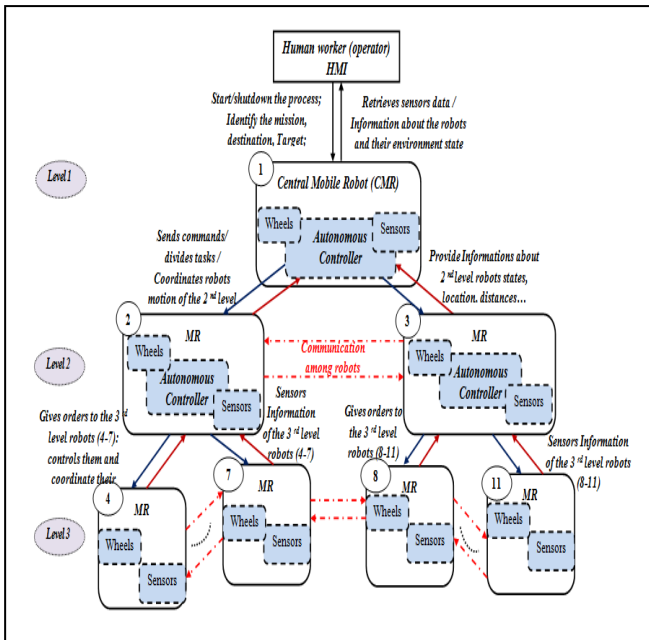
Human worker (operator)
HMI

Start/shutdown the process;
Identify the mission,
destination, Target;

Retrieves sensors data /
Information about the robots
and their environment state

Level 1

1
Central Mobile Robot (CMR)

Wheels
Sensors
Autonomous
Controller

Sends commands/
divides tasks /
Coordinates robots
motion of the 2$^{nd}$ level

Provide Informations about
2$^{nd}$ level robots states,
location. distances...

2
MR

3
MR

Level 2

Wheels
Autonomous
Controller
Sensors

Communication
among robots

Wheels
Autonomous
Controller
Sensors

Sensors
Information
of the 3$^{rd}$ level
robots (4-7)

Gives orders to the 3$^{rd}$
level robots (4-7):
controls them and
coordinate their

Gives orders to
the 3$^{rd}$ level
robots (8-11)

Sensors Information
of the 3$^{rd}$ level robots
(8-11)

Level 3

4
MR
Wheels
Sensors

7
MR
Wheels
Sensors

8
MR
Wheels
Sensors

11
MR
Wheels
Sensors